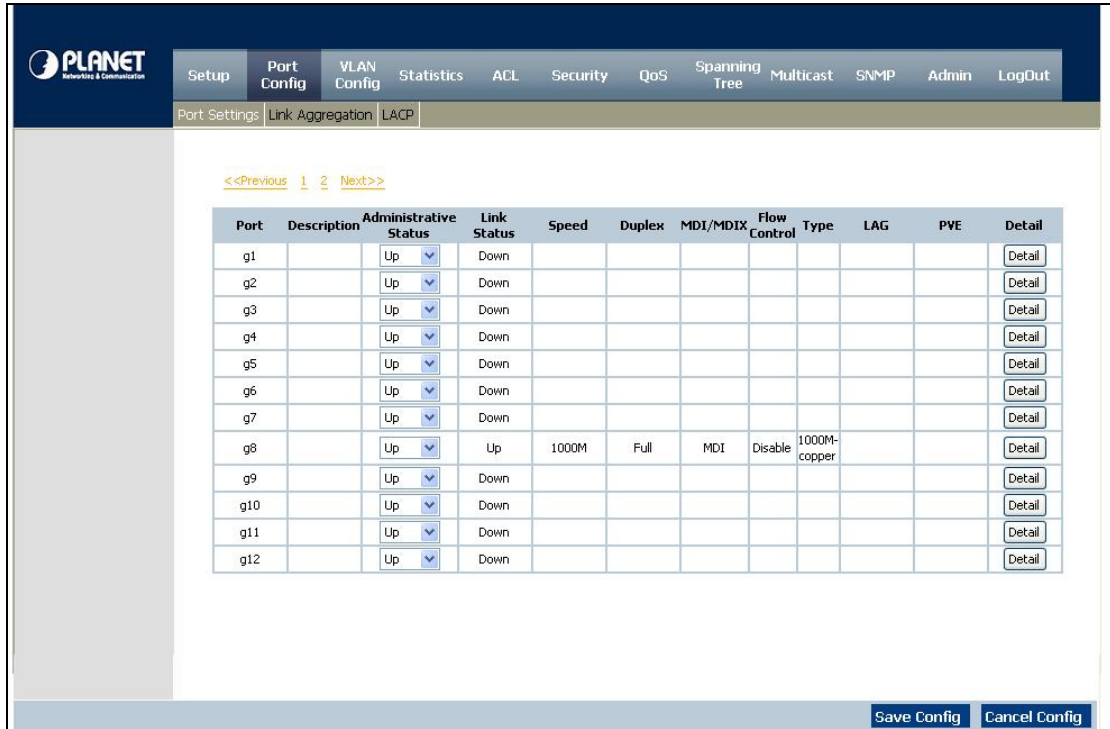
PLANET
Networking & Communication

Setup | Port Config | VLAN Config | Statistics | ACL | Security | QoS | Spanning Tree | Multicast | SNMP | Admin | LogOut

Port Settings | Link Aggregation | LACP

<<Previous 1 2 Next>>

| Port | Description | Administrative Status | Link Status | Speed | Duplex | MDI/MDIX | Flow Control | Type | LAG | PVE | Detail |
|---|---|---|---|---|---|---|---|---|---|---|---|
| g1 | | Up | Down | | | | | | | | Detail |
| g2 | | Up | Down | | | | | | | | Detail |
| g3 | | Up | Down | | | | | | | | Detail |
| g4 | | Up | Down | | | | | | | | Detail |
| g5 | | Up | Down | | | | | | | | Detail |
| g6 | | Up | Down | | | | | | | | Detail |
| g7 | | Up | Down | | | | | | | | Detail |
| g8 | | Up | Up | 1000M | Full | MDI | Disable | 1000M-copper | | | Detail |
| g9 | | Up | Down | | | | | | | | Detail |
| g10 | | Up | Down | | | | | | | | Detail |
| g11 | | Up | Down | | | | | | | | Detail |
| g12 | | Up | Down | | | | | | | | Detail |

Save Config | Cancel Config